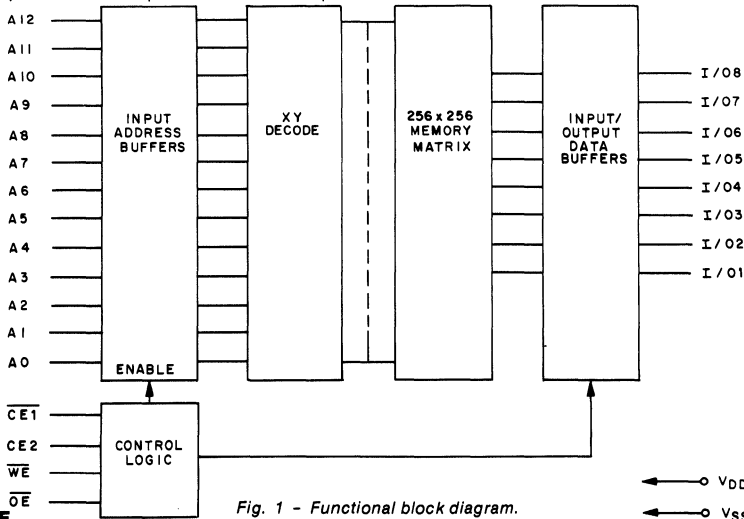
A12
A11
A10
A9
A8
A7
A6
A5
A4
A3
A2
A1
A0

INPUT ADDRESS BUFFERS

ENABLE

XY DECODE

256 x 256 MEMORY MATRIX

INPUT/ OUTPUT DATA BUFFERS

I/O8
I/O7
I/O6
I/O5
I/O4
I/O3
I/O2
I/O1

$\overline{CE1}$
CE2
$\overline{WE}$
$\overline{OE}$

CONTROL LOGIC

Fig. 1 - Functional block diagram.

$V_{DD}$
$V_{SS}$